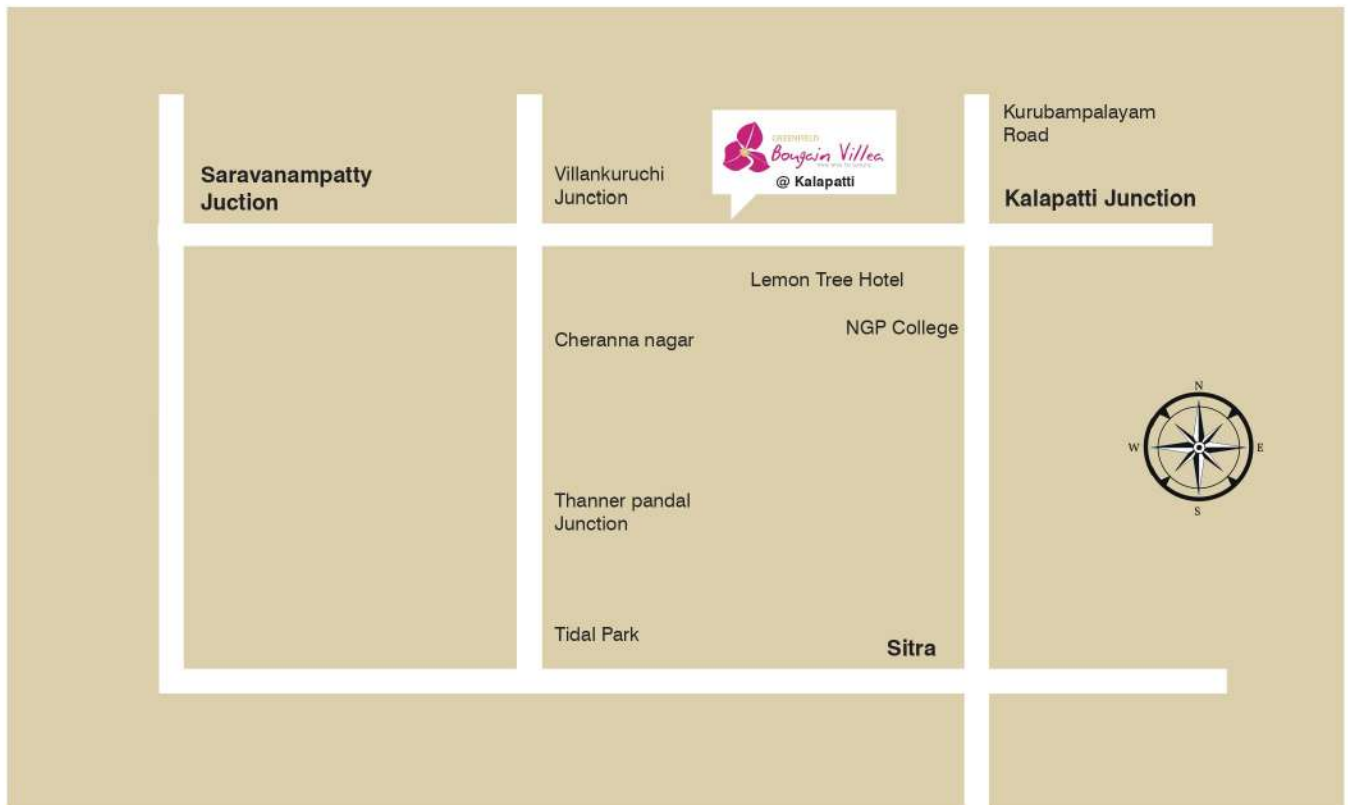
Saravanampatty Juction

Villankuruchi Junction

GREENFIELDS
Bougain Villea
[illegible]
@ Kalapatti

Kurubampalayam Road

Kalapatti Junction

Lemon Tree Hotel

NGP College

Cheranna nagar

N
W
E
S

Thanner pandal Junction

Tidal Park

Sitra